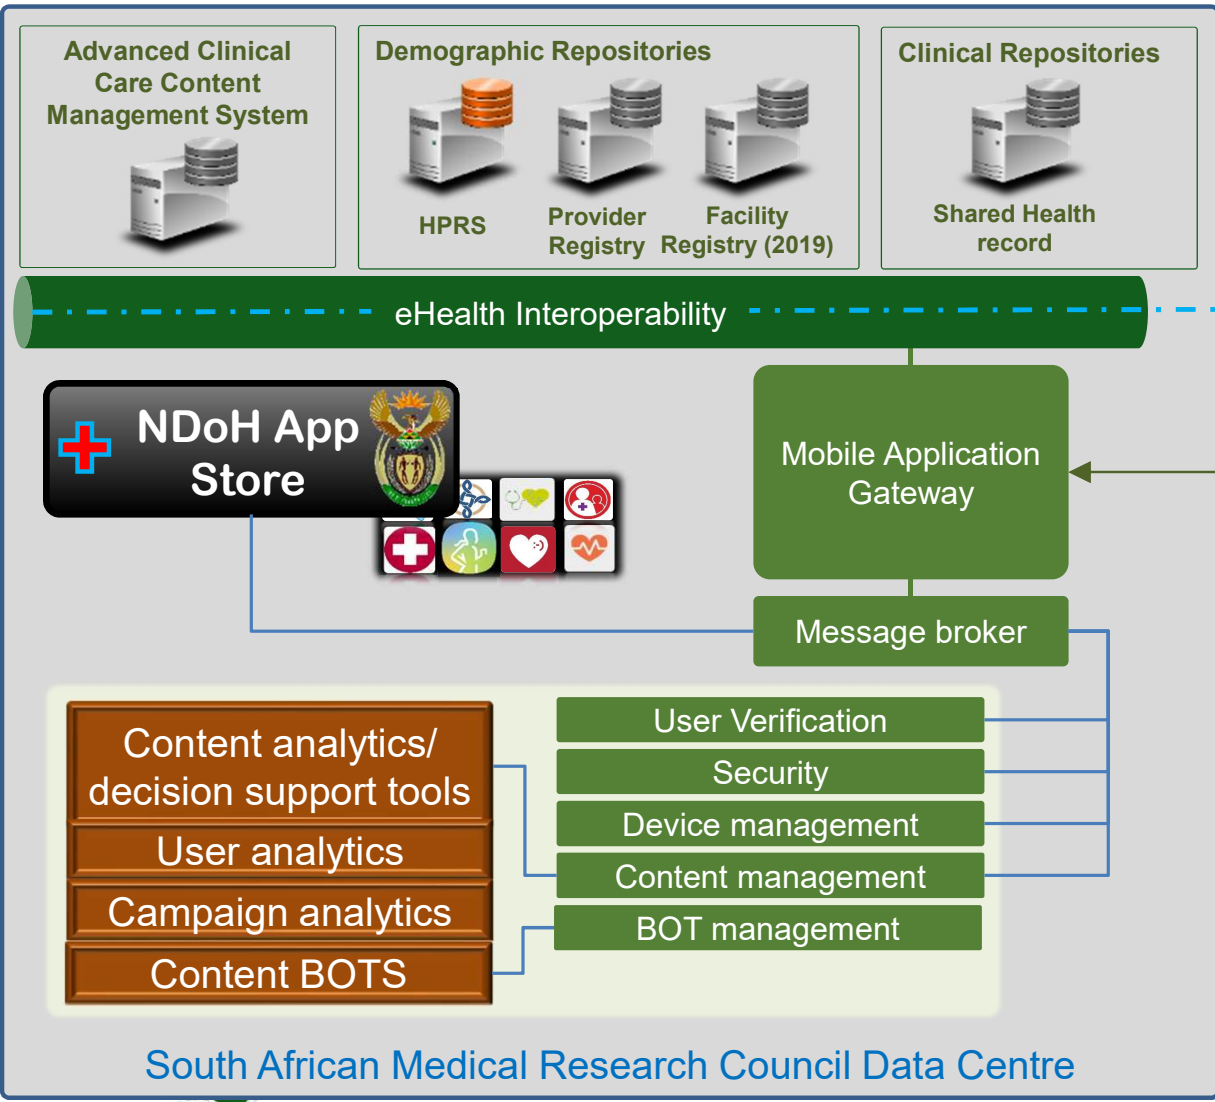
Advanced Clinical Care Content Management System

Demographic Repositories

HPRS

Provider Registry

Facility Registry (2019)

Clinical Repositories

Shared Health record

eHealth Interoperability

NDoH App Store

Mobile Application Gateway

Message broker

Content analytics/ decision support tools

User analytics

Campaign analytics

Content BOTS

User Verification

Security

Device management

Content management

BOT management

South African Medical Research Council Data Centre